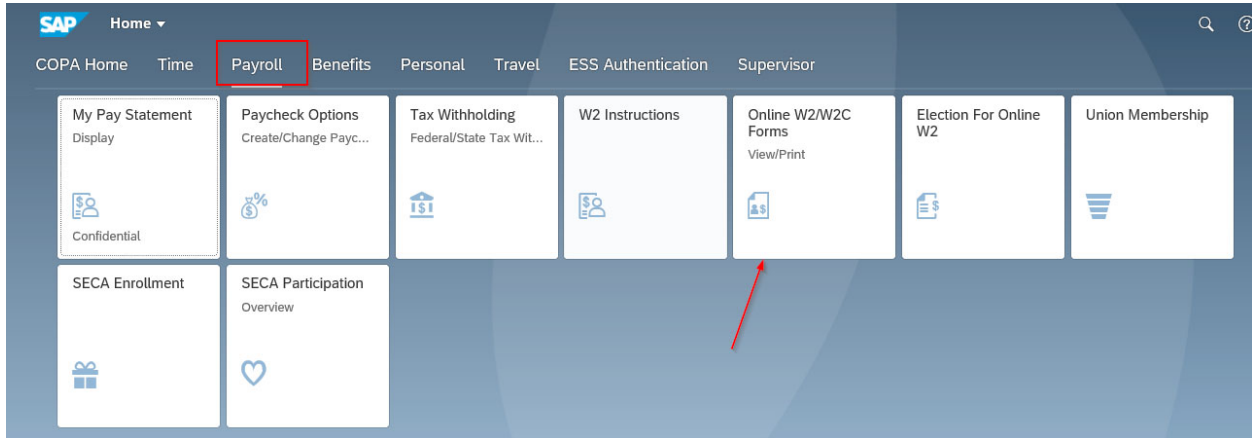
SAP Home ▾

COPA Home Time Payroll Benefits Personal Travel ESS Authentication Supervisor

My Pay Statement
Display
Confidential

Paycheck Options
Create/Change Payc...

Tax Withholding
Federal/State Tax Wit...

W2 Instructions

Online W2/W2C Forms
View/Print

Election For Online W2

Union Membership

SECA Enrollment

SECA Participation
Overview